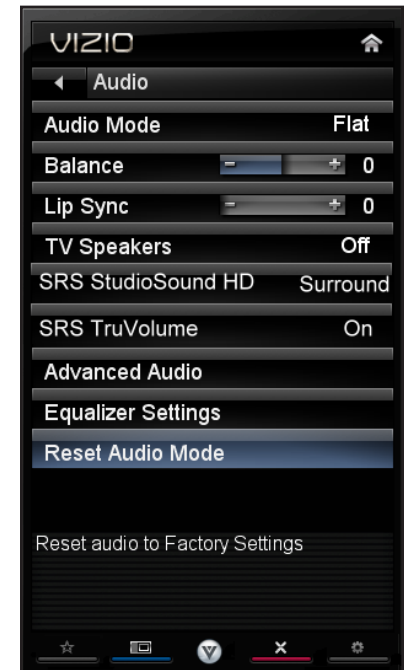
VIZIO

Audio

Audio Mode Flat

Balance − + 0

Lip Sync − + 0

TV Speakers Off

SRS StudioSound HD Surround

SRS TruVolume On

Advanced Audio

Equalizer Settings

Reset Audio Mode

Reset audio to Factory Settings

V

×